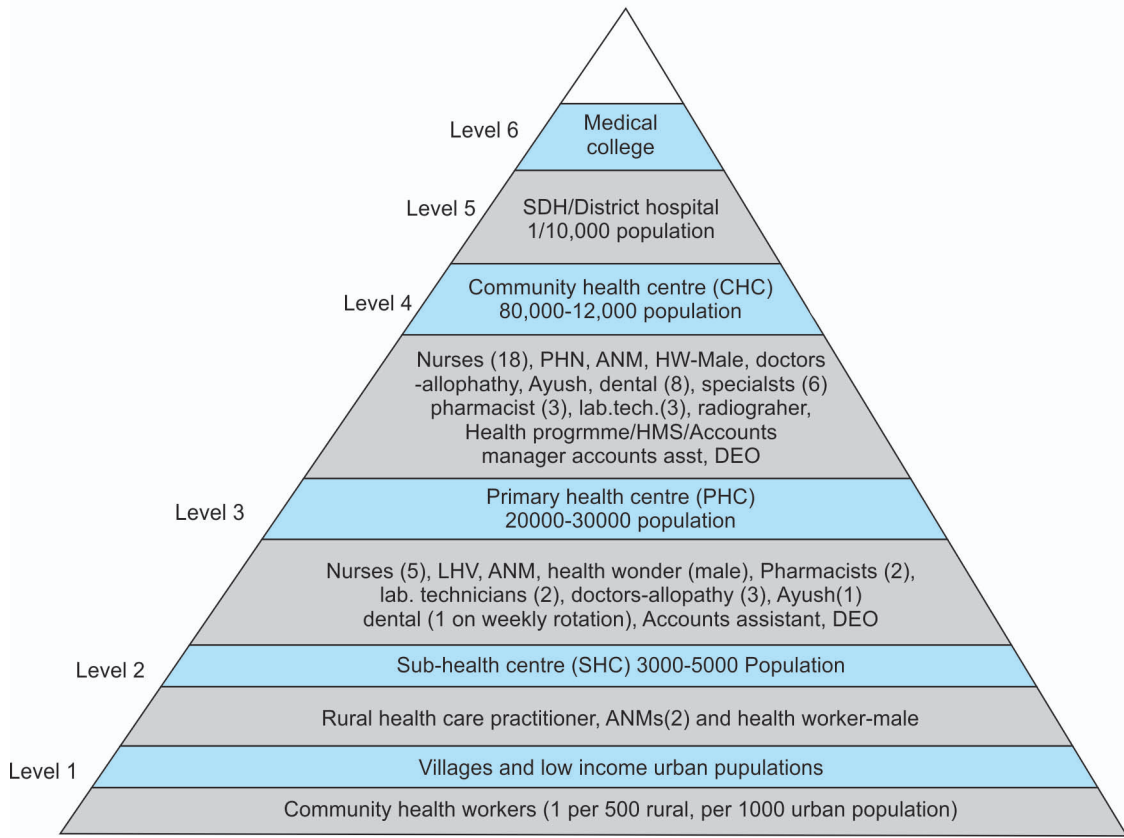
Level 6
Medical college

Level 5
SDH/District hospital 1/10,000 population

Level 4
Community health centre (CHC) 80,000-12,000 population

Nurses (18), PHN, ANM, HW-Male, doctors -allophathy, Ayush, dental (8), specialsts (6) pharmacist (3), lab.tech.(3), radiograher, Health progrmme/HMS/Accounts manager accounts asst, DEO

Level 3
Primary health centre (PHC) 20000-30000 population

Nurses (5), LHV, ANM, health wonder (male), Pharmacists (2), lab. technicians (2), doctors-allopathy (3), Ayush(1) dental (1 on weekly rotation), Accounts assistant, DEO

Level 2
Sub-health centre (SHC) 3000-5000 Population

Rural health care practitioner, ANMs(2) and health worker-male

Level 1
Villages and low income urban pupulations

Community health workers (1 per 500 rural, per 1000 urban population)